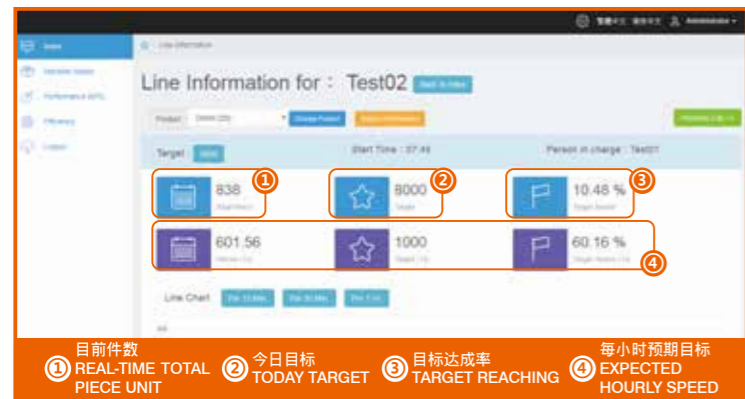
Administrator

Index

Line Information

Line Information for : Test02 Back to Index

Product

Target

Start Time : 07:49

Person in charge : Test01

① 838

② 8000

③ 10.48 %

601.56

1000

60.16 %

④

Line Chart

① 目前件数 REAL-TIME TOTAL PIECE UNIT

② 今日目标 TODAY TARGET

③ 目标达成率 TARGET REACHING

④ 每小时预期目标 EXPECTED HOURLY SPEED